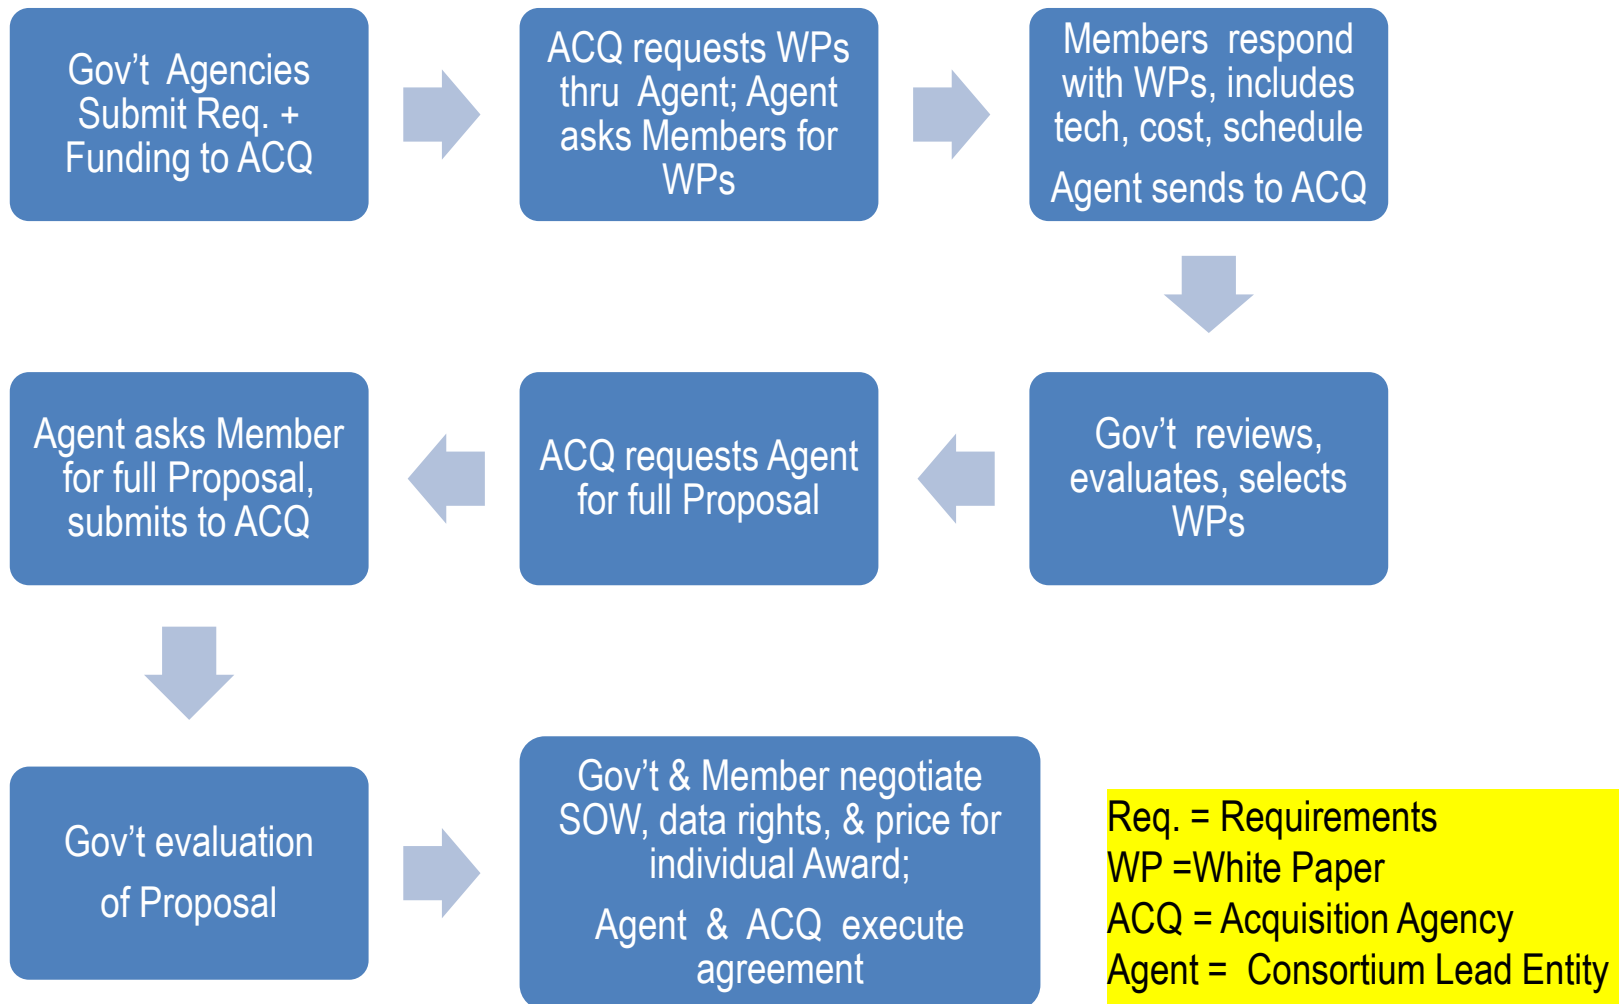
Gov’t Agencies Submit Req. + Funding to ACQ

ACQ requests WPs thru Agent; Agent asks Members for WPs

Members respond with WPs, includes tech, cost, schedule

Agent sends to ACQ

Gov’t reviews, evaluates, selects WPs

ACQ requests Agent for full Proposal

Agent asks Member for full Proposal, submits to ACQ

Gov’t evaluation of Proposal

Gov’t & Member negotiate SOW, data rights, & price for individual Award;

Agent & ACQ execute agreement

Req. = Requirements
WP =White Paper
ACQ = Acquisition Agency
Agent = Consortium Lead Entity